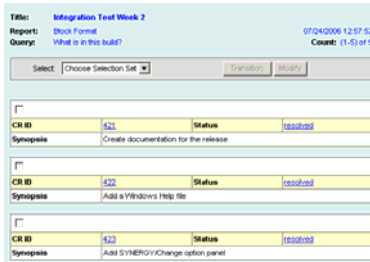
Title: Integration Test Week 2

Report: Block Format
Query: What is in this build?

07/24/2006 12:57:5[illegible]
Count: (1-5) of 5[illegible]

Select: Choose Selection Set
Transition
Modify

| CR ID | 421 | Status | resolved |
|---|---|---|---|
| Synopsis | Create documentation for the release | | |

| CR ID | 422 | Status | resolved |
|---|---|---|---|
| Synopsis | Add a Windows Help file | | |

| CR ID | 423 | Status | resolved |
|---|---|---|---|
| Synopsis | Add SYNERGY/Change option panel | | |